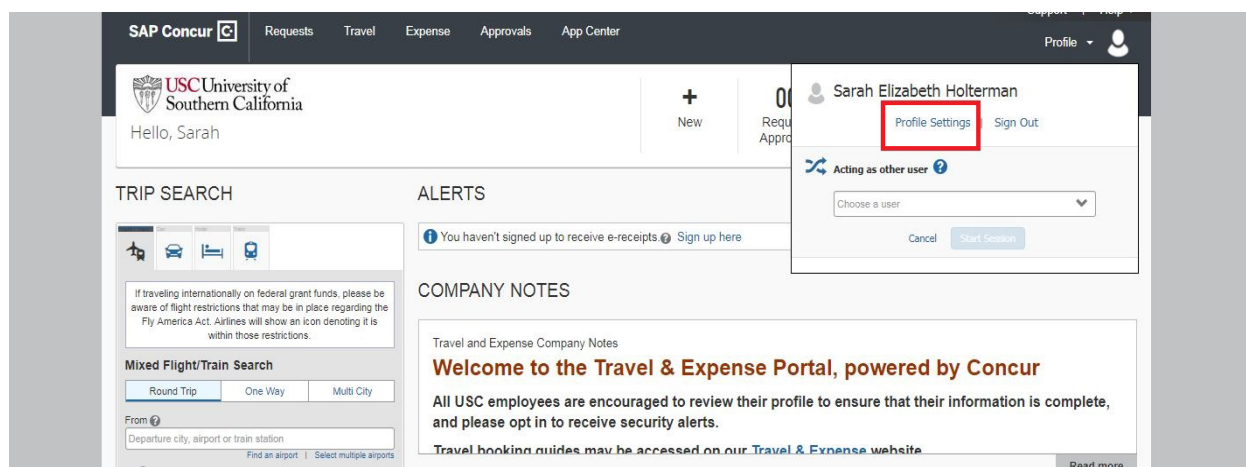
SAP Concur Requests Travel Expense Approvals App Center

Profile

USC University of Southern California
Hello, Sarah

+
New

00
Requ
Appro

Sarah Elizabeth Holterman
Profile Settings | Sign Out

Acting as other user

Choose a user

Cancel Start Session

TRIP SEARCH

If traveling internationally on federal grant funds, please be aware of flight restrictions that may be in place regarding the Fly America Act. Airlines will show an icon denoting it is within those restrictions.

Mixed Flight/Train Search

Round Trip | One Way | Multi City

From
Departure city, airport or train station
Find an airport | Select multiple airports

ALERTS

You haven't signed up to receive e-receipts. Sign up here

COMPANY NOTES

Travel and Expense Company Notes

Welcome to the Travel & Expense Portal, powered by Concur

All USC employees are encouraged to review their profile to ensure that their information is complete, and please opt in to receive security alerts.

Travel booking guides may be accessed on our Travel & Expense website.

Read more